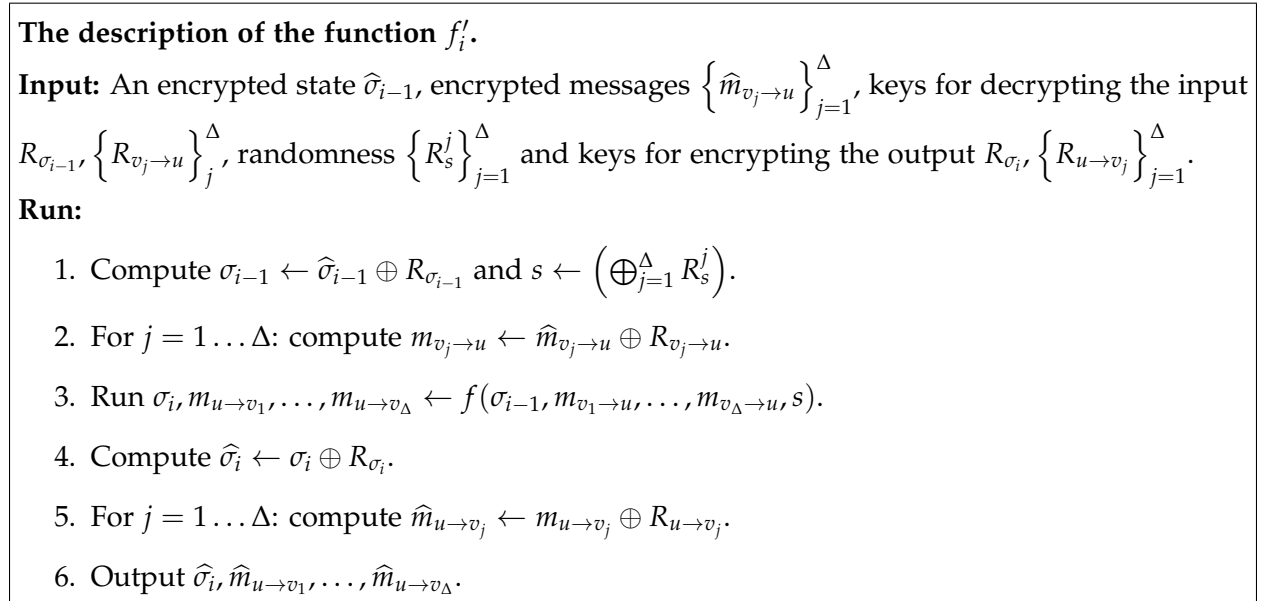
**The description of the function $f_i'$.**

**Input:** An encrypted state $\widehat{\sigma}_{i-1}$, encrypted messages $\left\{\widehat{m}_{v_j \to u}\right\}_{j=1}^{\Delta}$, keys for decrypting the input $R_{\sigma_{i-1}}, \left\{R_{v_j \to u}\right\}_{j}^{\Delta}$, randomness $\left\{R_s^j\right\}_{j=1}^{\Delta}$ and keys for encrypting the output $R_{\sigma_i}, \left\{R_{u \to v_j}\right\}_{j=1}^{\Delta}$.

**Run:**

1. Compute $\sigma_{i-1} \leftarrow \widehat{\sigma}_{i-1} \oplus R_{\sigma_{i-1}}$ and $s \leftarrow \left(\bigoplus_{j=1}^{\Delta} R_s^j\right)$.

2. For $j = 1 \ldots \Delta$: compute $m_{v_j \to u} \leftarrow \widehat{m}_{v_j \to u} \oplus R_{v_j \to u}$.

3. Run $\sigma_i, m_{u \to v_1}, \ldots, m_{u \to v_\Delta} \leftarrow f(\sigma_{i-1}, m_{v_1 \to u}, \ldots, m_{v_\Delta \to u}, s)$.

4. Compute $\widehat{\sigma}_i \leftarrow \sigma_i \oplus R_{\sigma_i}$.

5. For $j = 1 \ldots \Delta$: compute $\widehat{m}_{u \to v_j} \leftarrow m_{u \to v_j} \oplus R_{u \to v_j}$.

6. Output $\widehat{\sigma}_i, \widehat{m}_{u \to v_1}, \ldots, \widehat{m}_{u \to v_\Delta}$.